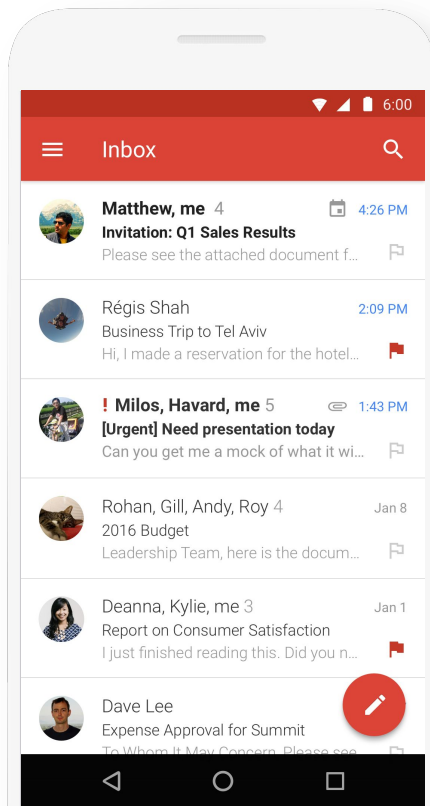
6:00

Inbox

Matthew, me 4
4:26 PM
Invitation: Q1 Sales Results
Please see the attached document f...

Régis Shah
2:09 PM
Business Trip to Tel Aviv
Hi, I made a reservation for the hotel...

! Milos, Havard, me 5
1:43 PM
[Urgent] Need presentation today
Can you get me a mock of what it wi...

Rohan, Gill, Andy, Roy 4
Jan 8
2016 Budget
Leadership Team, here is the docum...

Deanna, Kylie, me 3
Jan 1
Report on Consumer Satisfaction
I just finished reading this. Did you n...

Dave Lee
Expense Approval for Summit
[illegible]